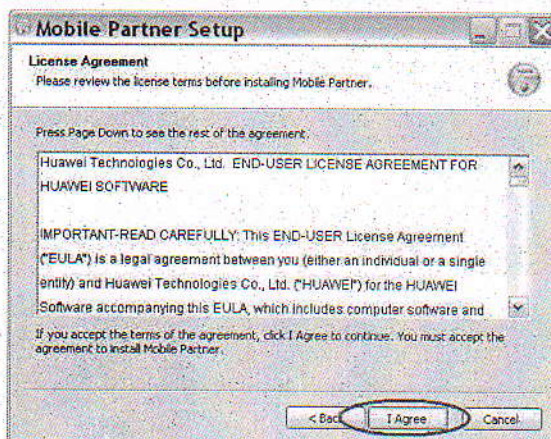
Mobile Partner Setup

License Agreement

Please review the license terms before installing Mobile Partner.

Press Page Down to see the rest of the agreement.

Huawei Technologies Co., Ltd. END-USER LICENSE AGREEMENT FOR HUAWEI SOFTWARE

IMPORTANT-READ CAREFULLY: This END-USER License Agreement ("EULA") is a legal agreement between you (either an individual or a single entity) and Huawei Technologies Co., Ltd. ("HUAWEI") for the HUAWEI Software accompanying this EULA, which includes computer software and

If you accept the terms of the agreement, click I Agree to continue. You must accept the agreement to install Mobile Partner.

< Back

I Agree

Cancel